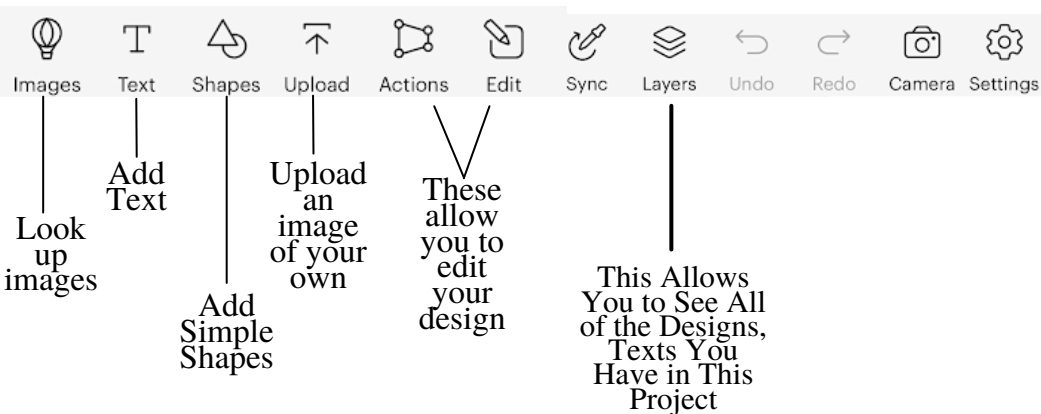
Images Text Shapes Upload Actions Edit Sync Layers Undo Redo Camera Settings

Add Text

Upload an image of your own

These allow you to edit your design

Look up images

This Allows You to See All of the Designs, Texts You Have in This Project

Add Simple Shapes